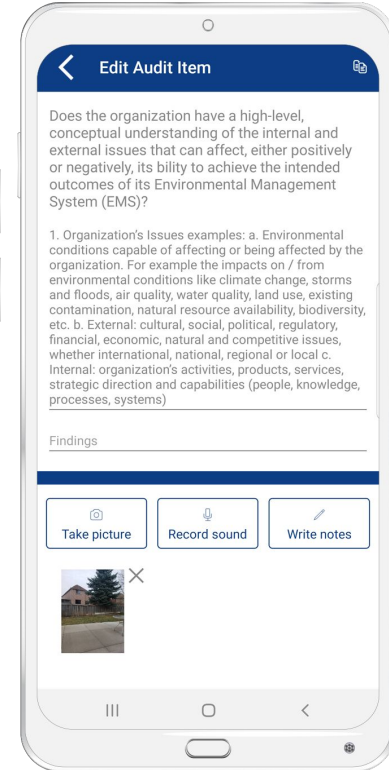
Edit Audit Item

Does the organization have a high-level, conceptual understanding of the internal and external issues that can affect, either positively or negatively, its bility to achieve the intended outcomes of its Environmental Management System (EMS)?

1. Organization's Issues examples: a. Environmental conditions capable of affecting or being affected by the organization. For example the impacts on / from environmental conditions like climate change, storms and floods, air quality, water quality, land use, existing contamination, natural resource availability, biodiversity, etc. b. External: cultural, social, political, regulatory, financial, economic, natural and competitive issues, whether international, national, regional or local c. Internal: organization's activities, products, services, strategic direction and capabilities (people, knowledge, processes, systems)

Findings

Take picture

Record sound

Write notes